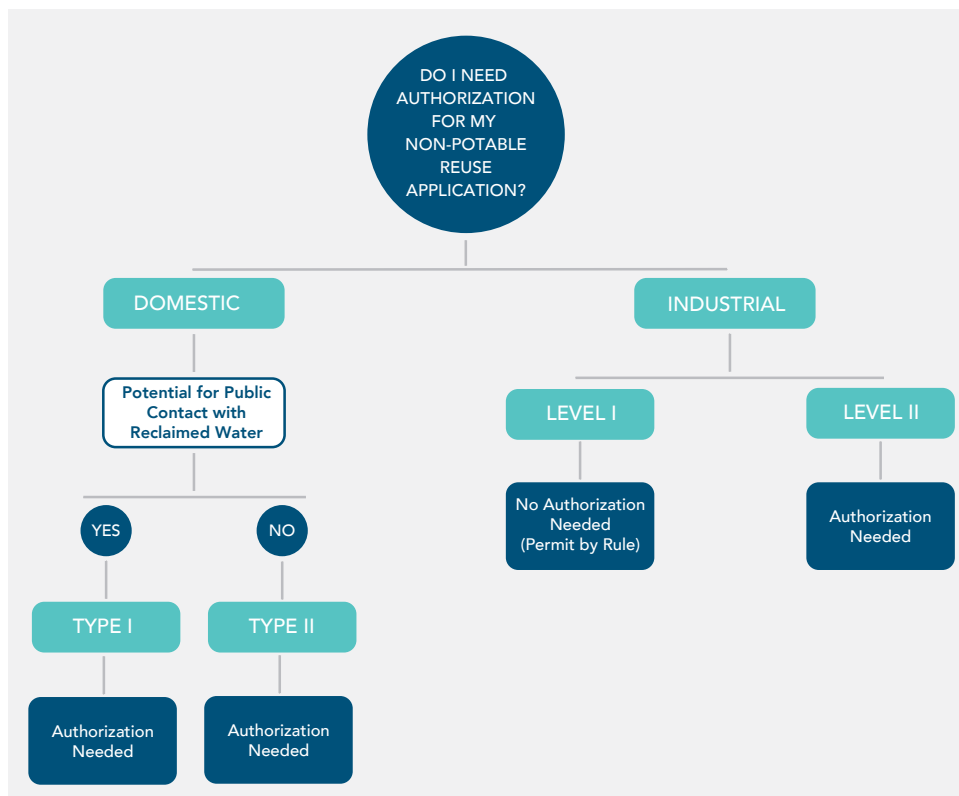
DO I NEED AUTHORIZATION FOR MY NON-POTABLE REUSE APPLICATION?

DOMESTIC

INDUSTRIAL

Potential for Public Contact with Reclaimed Water

YES

NO

TYPE I

TYPE II

Authorization Needed

Authorization Needed

LEVEL I

LEVEL II

No Authorization Needed (Permit by Rule)

Authorization Needed